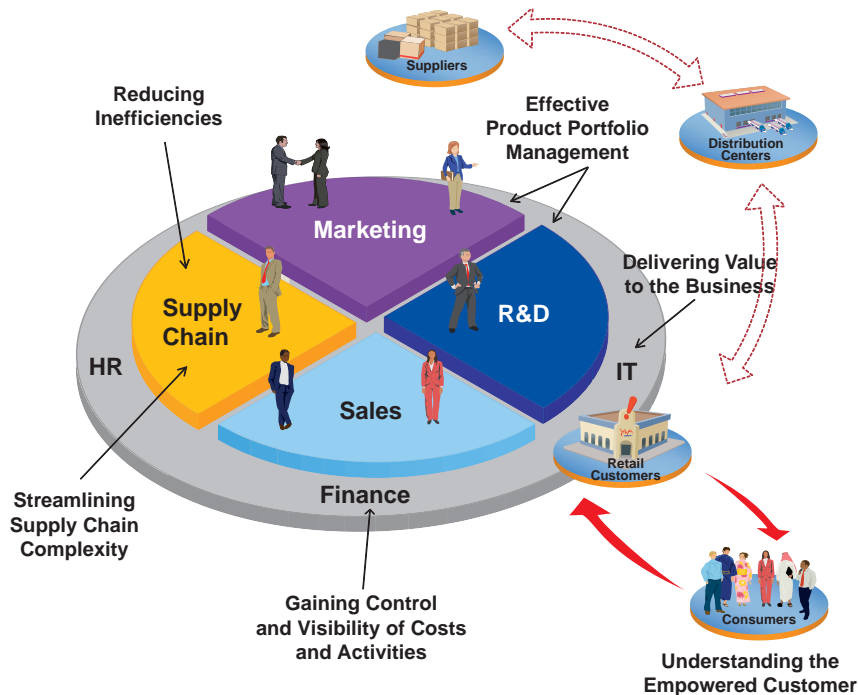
Suppliers

Distribution Centers

Reducing Inefficiencies

Effective Product Portfolio Management

Marketing

Delivering Value to the Business

Supply Chain

R&D

HR

IT

Sales

Retail Customers

Finance

Streamlining Supply Chain Complexity

Consumers

Gaining Control and Visibility of Costs and Activities

Understanding the Empowered Customer